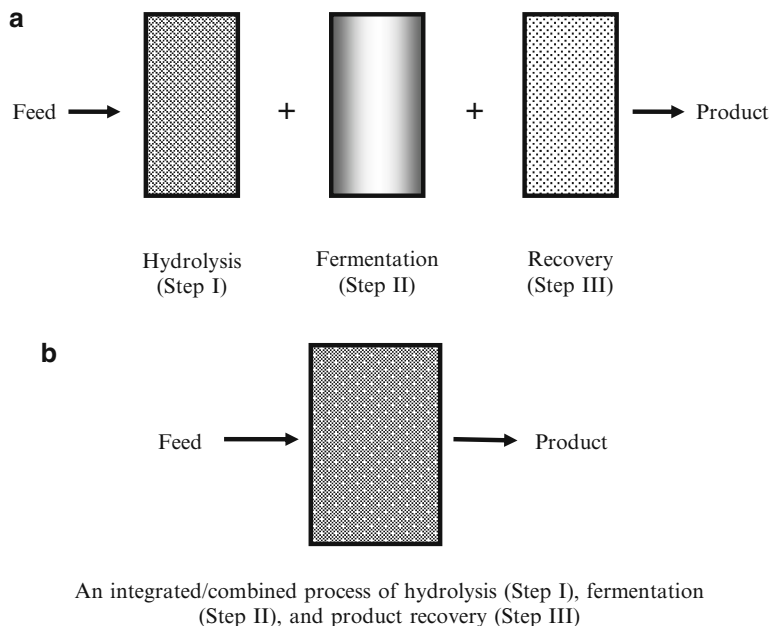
a

Feed

+

+

Product

Hydrolysis
(Step I)

Fermentation
(Step II)

Recovery
(Step III)

b

Feed

Product

An integrated/combined process of hydrolysis (Step I), fermentation (Step II), and product recovery (Step III)